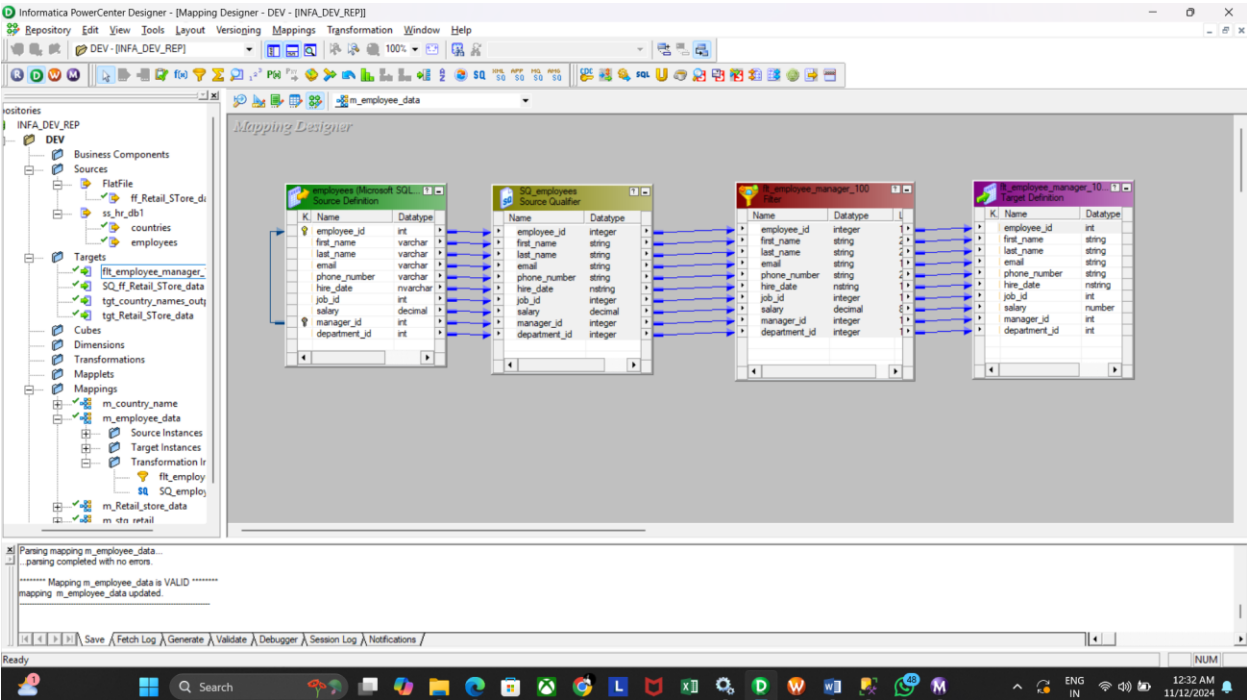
Informatica PowerCenter Designer - [Mapping Designer - DEV - [INFA_DEV_REP]]

Repository Edit View Tools Layout Versioning Mappings Transformation Window Help

DEV - [INFA_DEV_REP]

100%

m_employee_data

ositories
INFA_DEV_REP
DEV
Business Components
Sources
FlatFile
ff_Retail_STore_da
ss_hr_db1
countries
employees
Targets
flt_employee_manager_
SQ_ff_Retail_STore_data
tgt_country_names_out
tgt_Retail_STore_data
Cubes
Dimensions
Transformations
Mapplets
Mappings
m_country_name
m_employee_data
Source Instances
Target Instances
Transformation In
flt_employ
SQ_employ
m_Retail_store_data
m_stg_retail

Mapping Designer

employees (Microsoft SQL...
Source Definition

| K | Name | Datatype |
|---|---|---|
| | employee_id | int |
| | first_name | varchar |
| | last_name | varchar |
| | email | varchar |
| | phone_number | varchar |
| | hire_date | nvarchar |
| | job_id | int |
| | salary | decimal |
| | manager_id | int |
| | department_id | int |

SQ_employees
Source Qualifier

| Name | Datatype |
|---|---|
| employee_id | integer |
| first_name | string |
| last_name | string |
| email | string |
| phone_number | string |
| hire_date | nstring |
| job_id | integer |
| salary | decimal |
| manager_id | integer |
| department_id | integer |

flt_employee_manager_100
Filter

| Name | Datatype |
|---|---|
| employee_id | integer |
| first_name | string |
| last_name | string |
| email | string |
| phone_number | string |
| hire_date | nstring |
| job_id | integer |
| salary | decimal |
| manager_id | integer |
| department_id | integer |

flt_employee_manager_10...
Target Definition

| K | Name | Datatype |
|---|---|---|
| | employee_id | int |
| | first_name | string |
| | last_name | string |
| | email | string |
| | phone_number | string |
| | hire_date | nstring |
| | job_id | int |
| | salary | number |
| | manager_id | int |
| | department_id | int |

Parsing mapping m_employee_data...
...parsing completed with no errors.

******** Mapping m_employee_data is VALID ********
mapping m_employee_data updated.

Save Fetch Log Generate Validate Debugger Session Log Notifications

Ready NUM

Search ENG IN 12:32 AM 11/12/2024 48